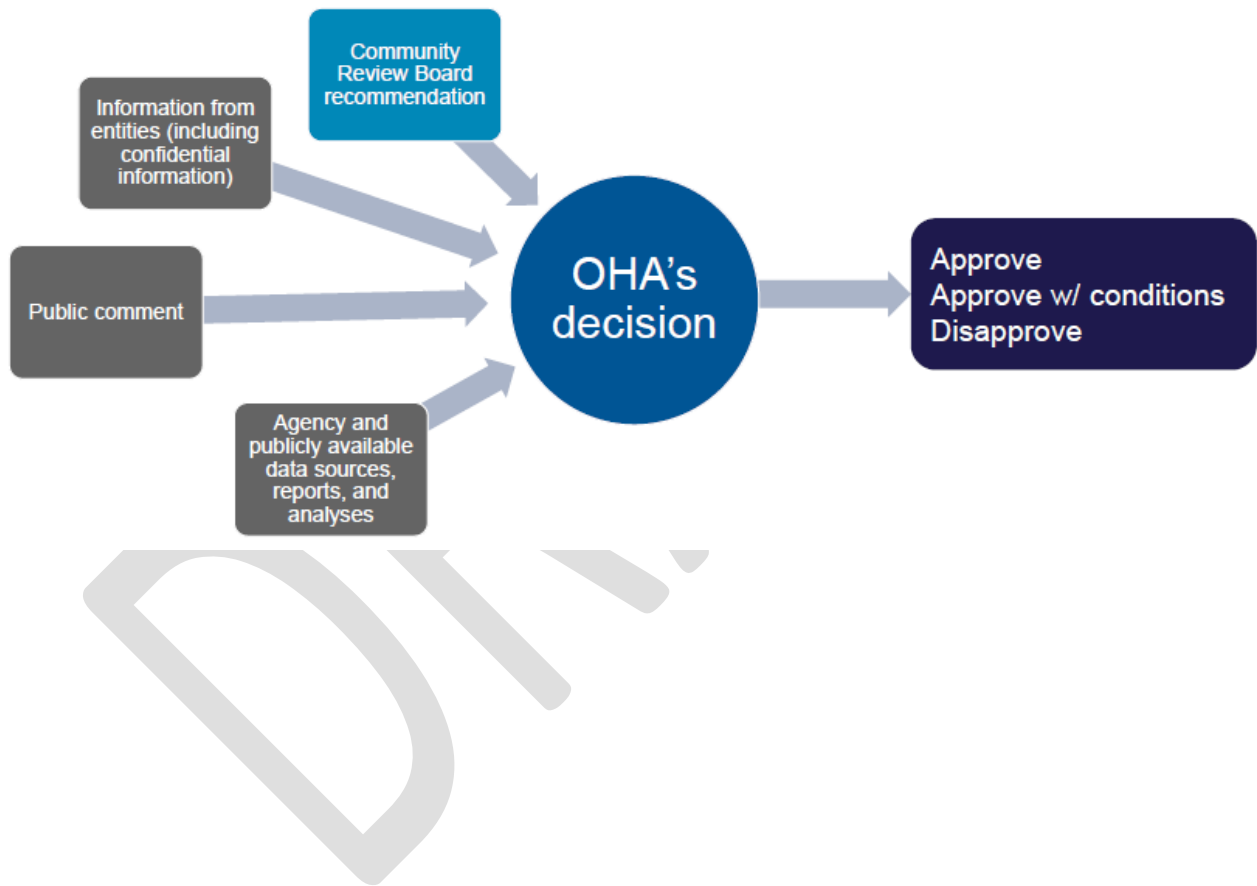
Community Review Board recommendation

Information from entities (including confidential information)

Public comment

Agency and publicly available data sources, reports, and analyses

OHA's decision

Approve
Approve w/ conditions
Disapprove

DRA